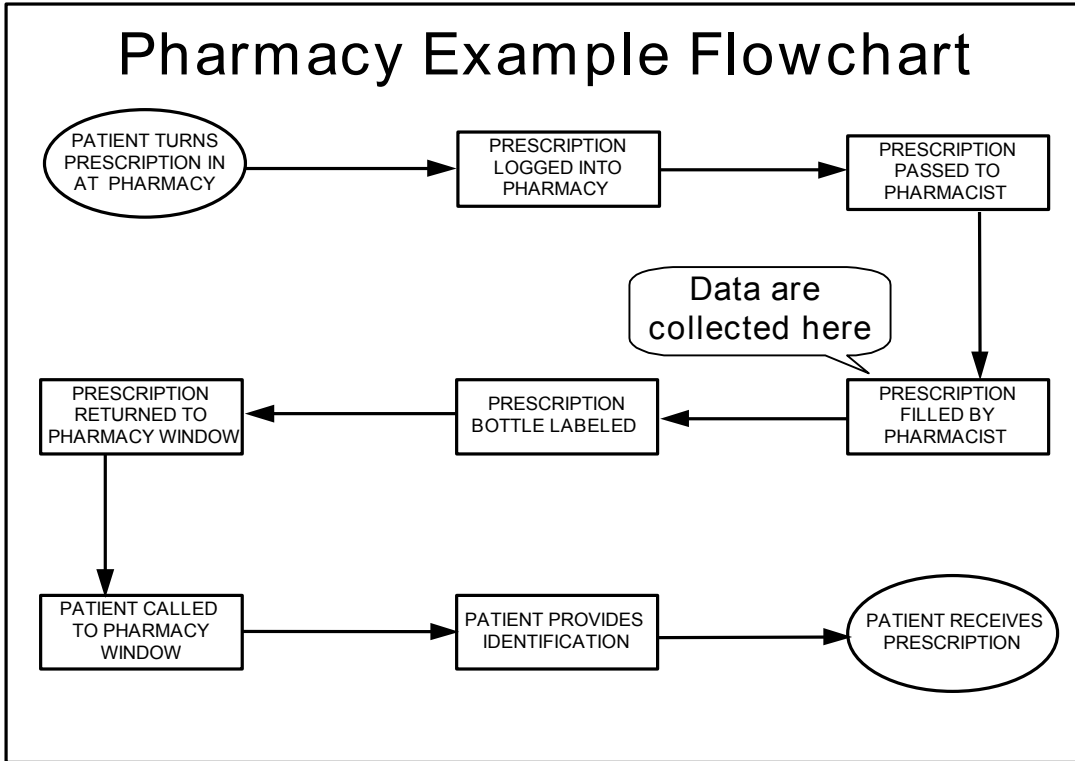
Pharmacy Example Flowchart

PATIENT TURNS PRESCRIPTION IN AT PHARMACY

PRESCRIPTION LOGGED INTO PHARMACY

PRESCRIPTION PASSED TO PHARMACIST

Data are collected here

PRESCRIPTION FILLED BY PHARMACIST

PRESCRIPTION BOTTLE LABELED

PRESCRIPTION RETURNED TO PHARMACY WINDOW

PATIENT CALLED TO PHARMACY WINDOW

PATIENT PROVIDES IDENTIFICATION

PATIENT RECEIVES PRESCRIPTION